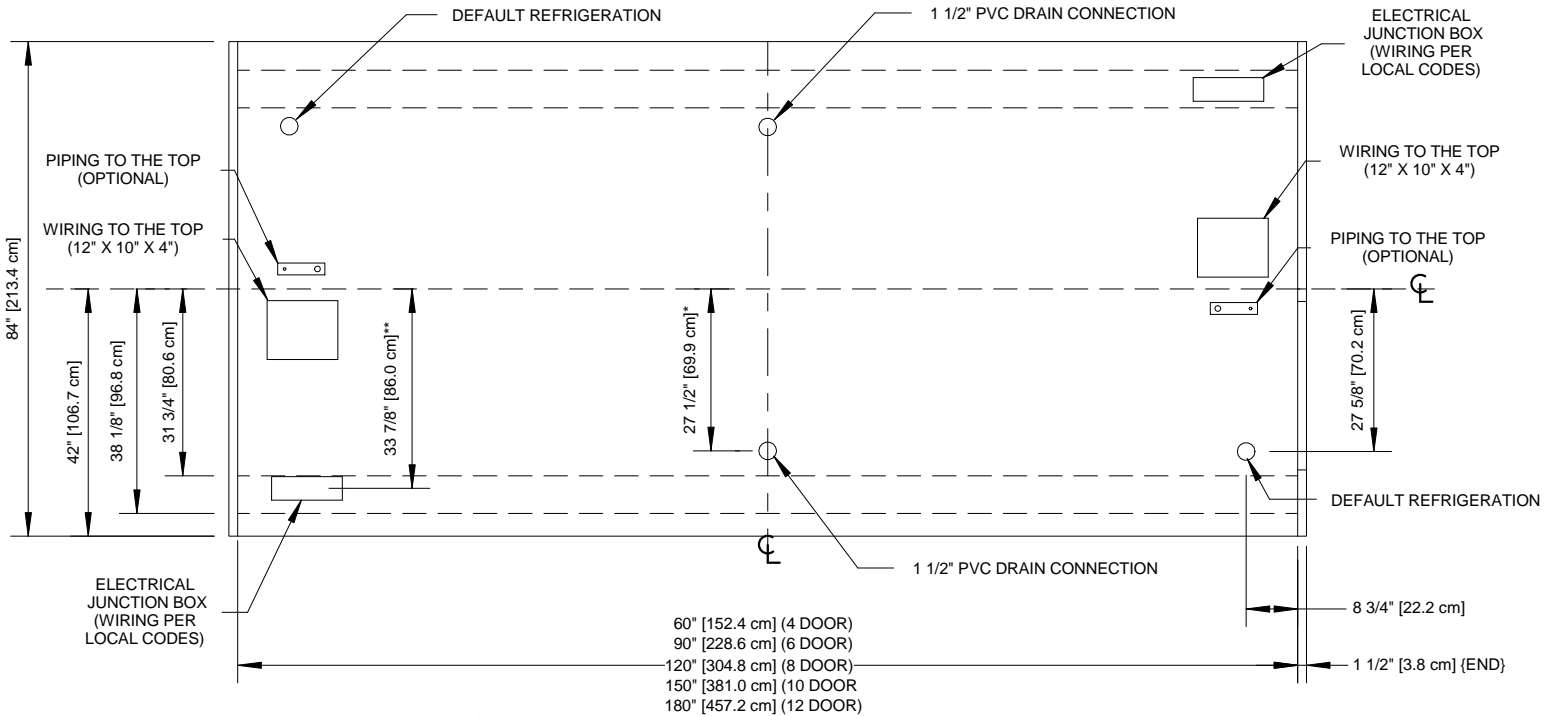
DEFAULT REFRIGERATION

1 1/2" PVC DRAIN CONNECTION

ELECTRICAL JUNCTION BOX (WIRING PER LOCAL CODES)

PIPING TO THE TOP (OPTIONAL)

WIRING TO THE TOP (12" X 10" X 4")

WIRING TO THE TOP (12" X 10" X 4")

PIPING TO THE TOP (OPTIONAL)

84" [213.4 cm]

42" [106.7 cm]

38 1/8" [96.8 cm]

31 3/4" [80.6 cm]

33 7/8" [86.0 cm]**

27 1/2" [69.9 cm]*

27 5/8" [70.2 cm]

℄

℄

DEFAULT REFRIGERATION

1 1/2" PVC DRAIN CONNECTION

ELECTRICAL JUNCTION BOX (WIRING PER LOCAL CODES)

8 3/4" [22.2 cm]

60" [152.4 cm] (4 DOOR)
90" [228.6 cm] (6 DOOR)
120" [304.8 cm] (8 DOOR)
150" [381.0 cm] (10 DOOR
180" [457.2 cm] (12 DOOR)

1 1/2" [3.8 cm] {END}